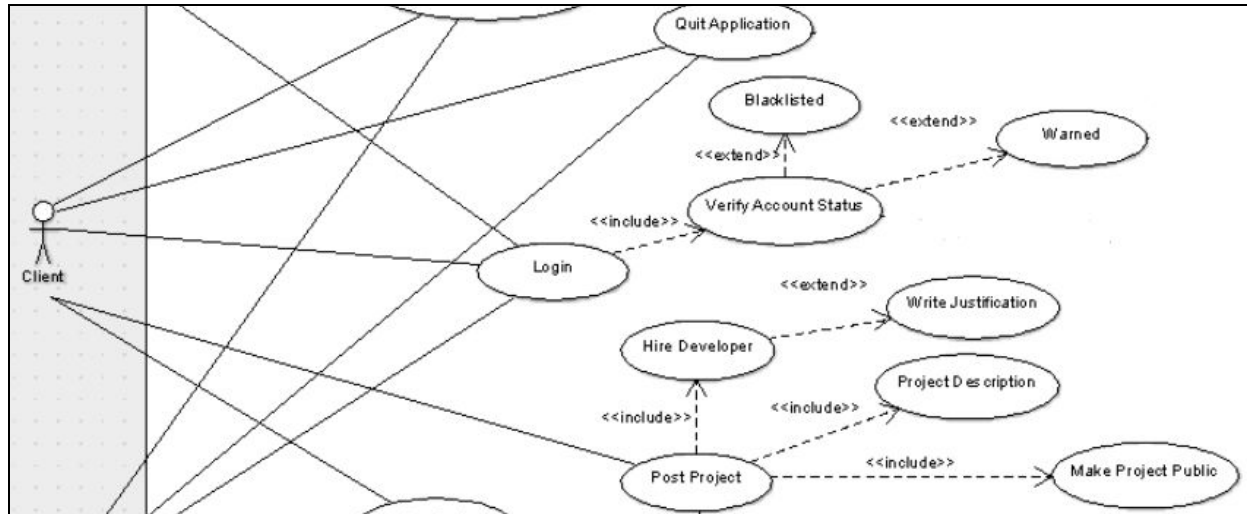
Quit Application

Blacklisted

<<extend>>

Warned

<<extend>>

<<include>>

Verify Account Status

Client

Login

<<extend>>

Write Justification

Hire Developer

Project Description

<<include>>

<<include>>

<<include>>

Post Project

Make Project Public